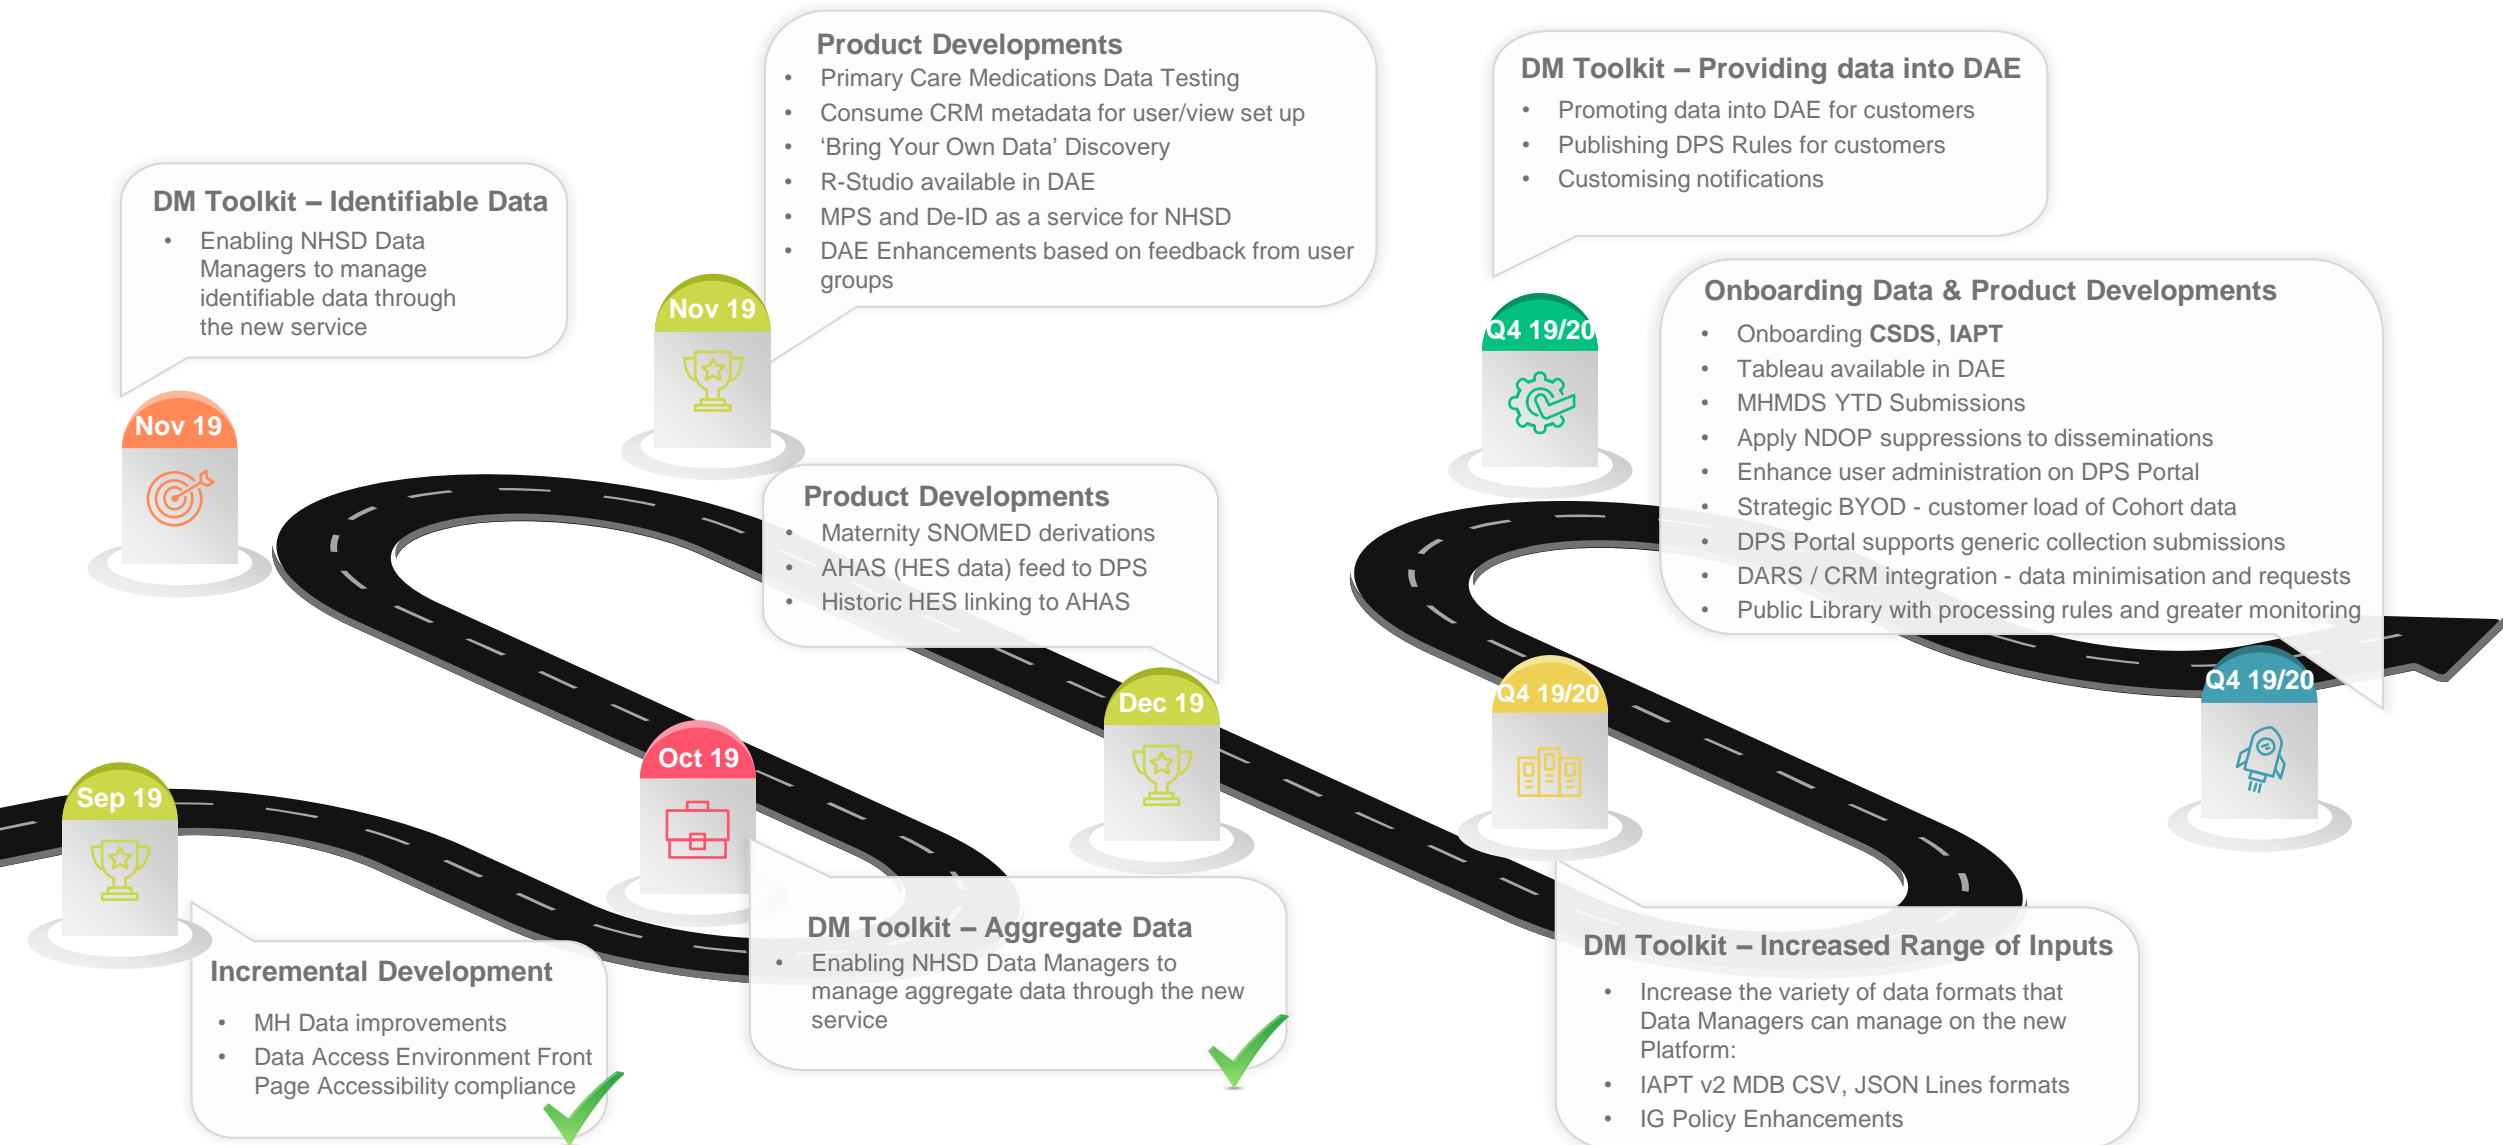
Product Developments
- Primary Care Medications Data Testing
- Consume CRM metadata for user/view set up
- 'Bring Your Own Data' Discovery
- R-Studio available in DAE
- MPS and De-ID as a service for NHSD
- DAE Enhancements based on feedback from user groups

DM Toolkit – Providing data into DAE
- Promoting data into DAE for customers
- Publishing DPS Rules for customers
- Customising notifications

DM Toolkit – Identifiable Data
- Enabling NHSD Data Managers to manage identifiable data through the new service

Nov 19

Nov 19

Q4 19/20

Onboarding Data & Product Developments
- Onboarding **CSDS**, **IAPT**
- Tableau available in DAE
- MHMDS YTD Submissions
- Apply NDOP suppressions to disseminations
- Enhance user administration on DPS Portal
- Strategic BYOD - customer load of Cohort data
- DPS Portal supports generic collection submissions
- DARS / CRM integration - data minimisation and requests
- Public Library with processing rules and greater monitoring

Product Developments
- Maternity SNOMED derivations
- AHAS (HES data) feed to DPS
- Historic HES linking to AHAS

Dec 19

Q4 19/20

Q4 19/20

Oct 19

Sep 19

DM Toolkit – Aggregate Data
- Enabling NHSD Data Managers to manage aggregate data through the new service

DM Toolkit – Increased Range of Inputs
- Increase the variety of data formats that Data Managers can manage on the new Platform:
- IAPT v2 MDB CSV, JSON Lines formats
- IG Policy Enhancements

Incremental Development
- MH Data improvements
- Data Access Environment Front Page Accessibility compliance